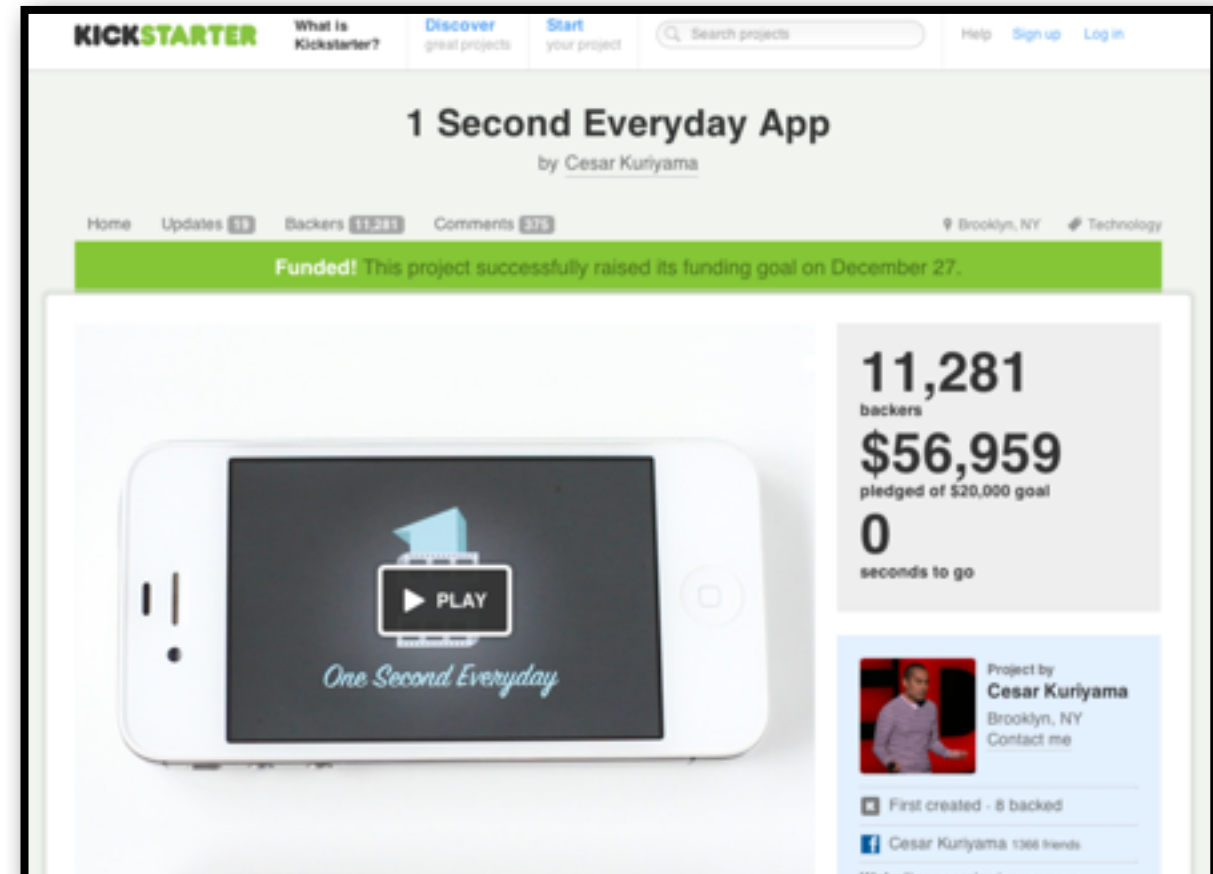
KICKSTARTER What is Kickstarter? Discover great projects Start your project Search projects Help Sign up Log in

1 Second Everyday App

by Cesar Kuriyama

Home Updates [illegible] Backers 11,281 Comments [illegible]

Brooklyn, NY Technology

Funded! This project successfully raised its funding goal on December 27.

PLAY

One Second Everyday

11,281
backers

$56,959
pledged of $20,000 goal

0
seconds to go

Project by
Cesar Kuriyama
Brooklyn, NY
Contact me

First created · 8 backed

Cesar Kuriyama 1366 friends